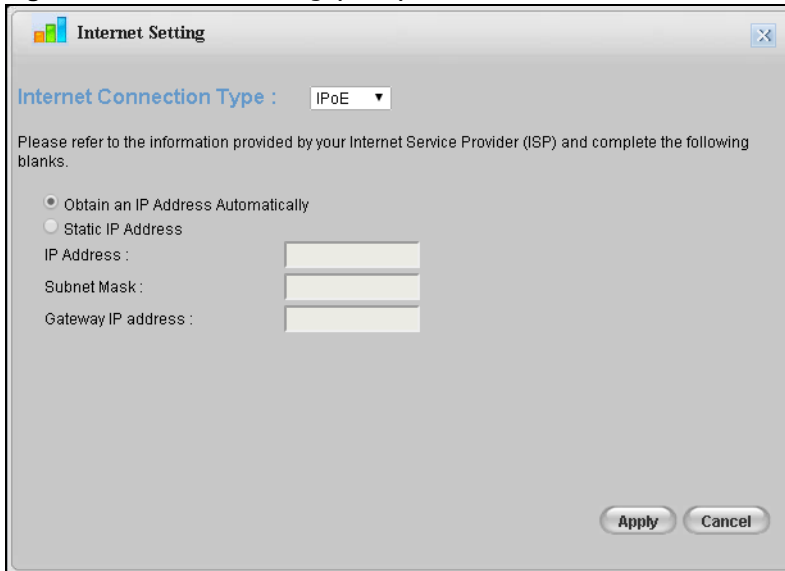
Internet Setting

Internet Connection Type : IPoE

Please refer to the information provided by your Internet Service Provider (ISP) and complete the following blanks.

Obtain an IP Address Automatically
Static IP Address
IP Address :
Subnet Mask :
Gateway IP address :

Apply Cancel